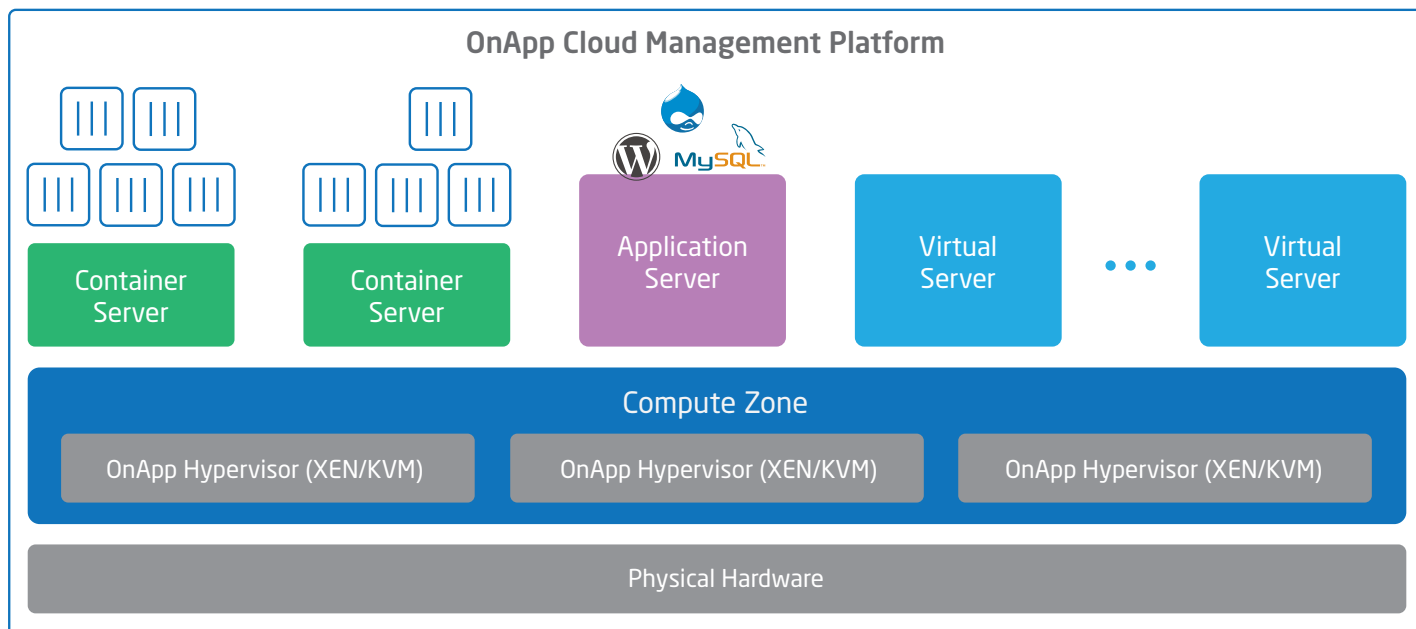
OnApp Cloud Management Platform

MySQL

Container Server

Container Server

Application Server

Virtual Server

Virtual Server

Compute Zone

OnApp Hypervisor (XEN/KVM)

OnApp Hypervisor (XEN/KVM)

OnApp Hypervisor (XEN/KVM)

Physical Hardware